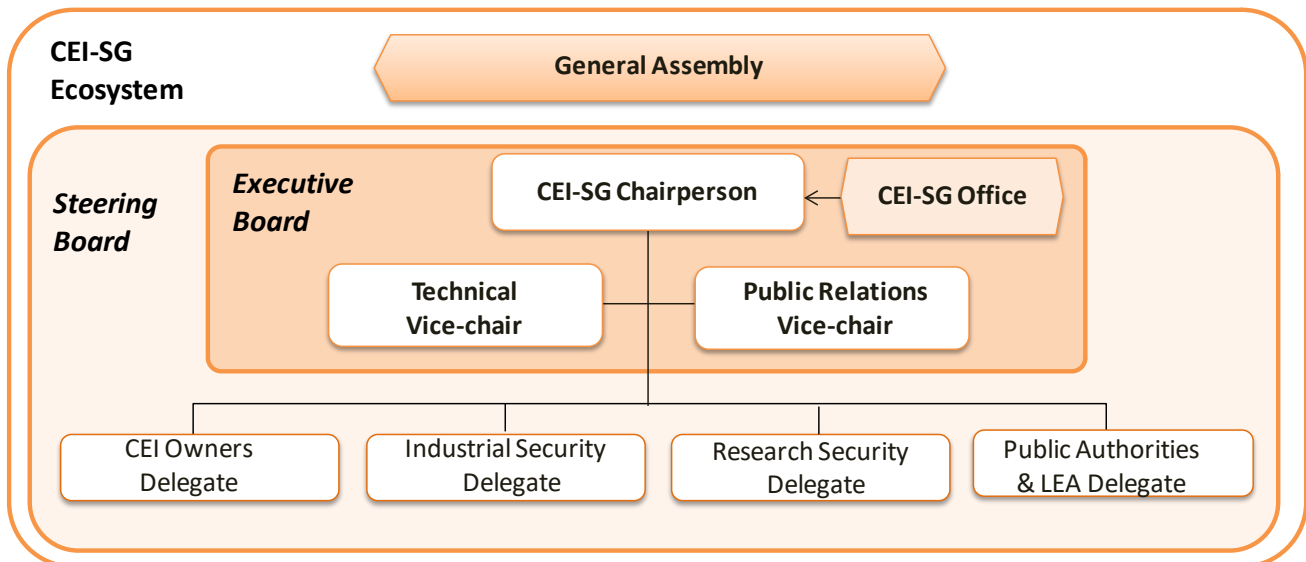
CEI-SG Ecosystem

General Assembly

Steering Board

Executive Board

CEI-SG Chairperson

CEI-SG Office

Technical Vice-chair

Public Relations Vice-chair

CEI Owners Delegate

Industrial Security Delegate

Research Security Delegate

Public Authorities & LEA Delegate